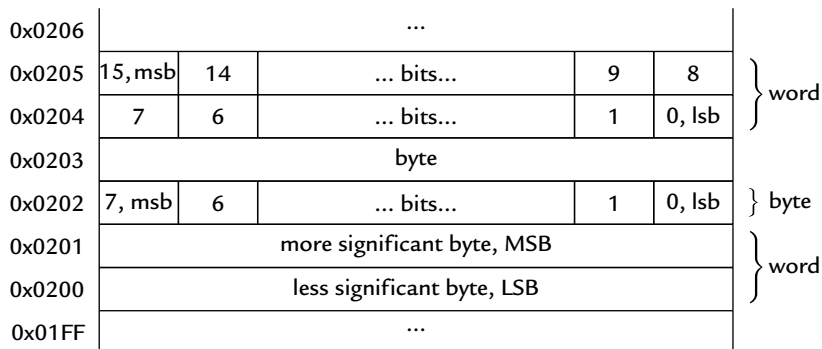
| Address | | | | | | |
|---|---|---|---|---|---|---|
| 0x0206 | ... | | | | | |
| 0x0205 | 15, msb | 14 | ... bits... | 9 | 8 | word |
| 0x0204 | 7 | 6 | ... bits... | 1 | 0, lsb | |
| 0x0203 | byte | | | | | |
| 0x0202 | 7, msb | 6 | ... bits... | 1 | 0, lsb | byte |
| 0x0201 | more significant byte, MSB | | | | | word |
| 0x0200 | less significant byte, LSB | | | | | |
| 0x01FF | ... | | | | | |